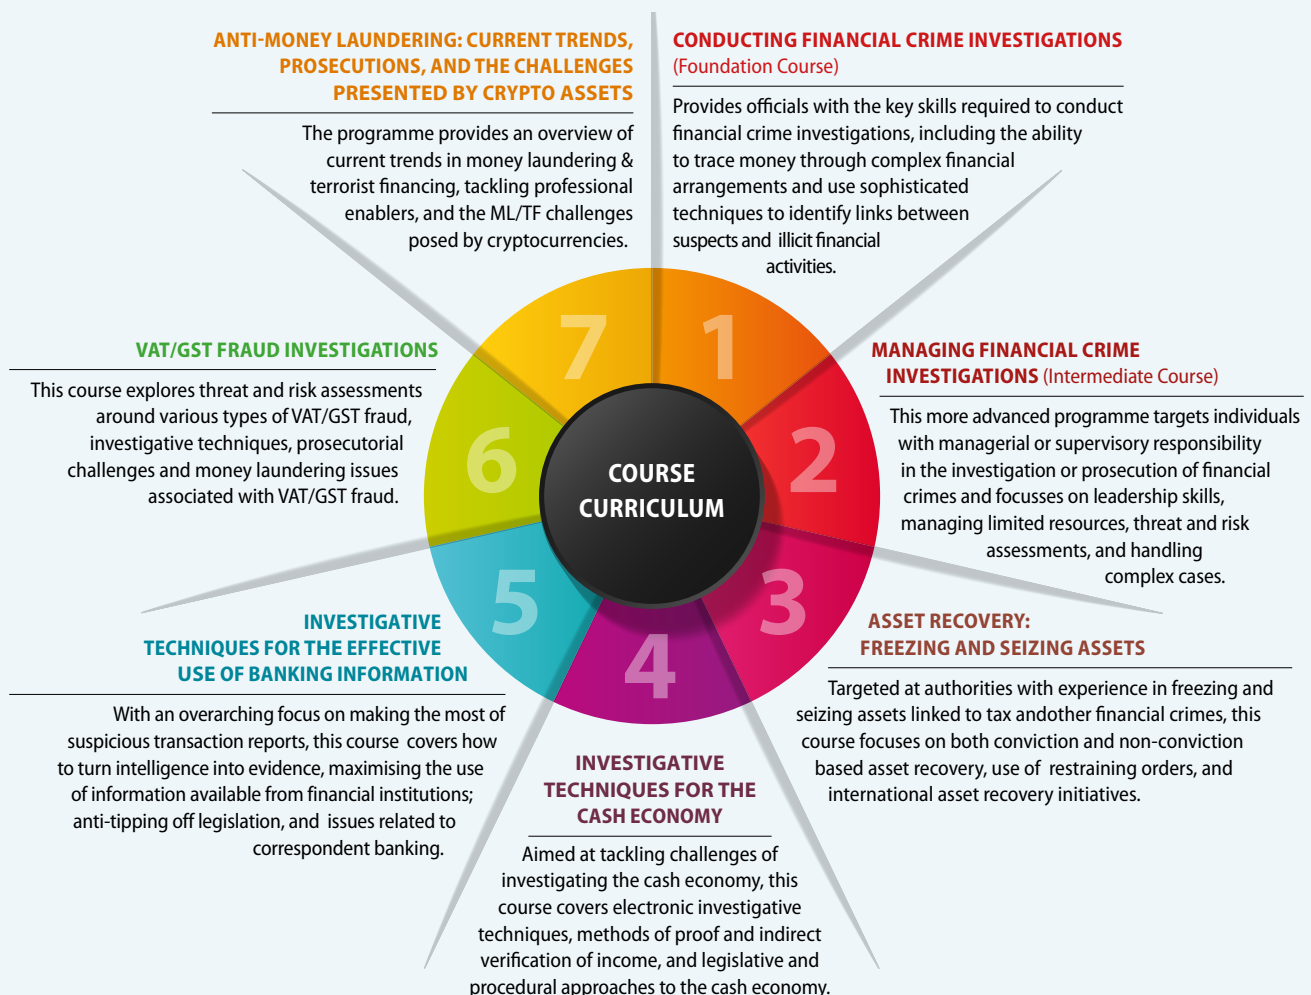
COURSE CURRICULUM

1

CONDUCTING FINANCIAL CRIME INVESTIGATIONS (Foundation Course)

Provides officials with the key skills required to conduct financial crime investigations, including the ability to trace money through complex financial arrangements and use sophisticated techniques to identify links between suspects and illicit financial activities.

2

MANAGING FINANCIAL CRIME INVESTIGATIONS (Intermediate Course)

This more advanced programme targets individuals with managerial or supervisory responsibility in the investigation or prosecution of financial crimes and focusses on leadership skills, managing limited resources, threat and risk assessments, and handling complex cases.

3

ASSET RECOVERY: FREEZING AND SEIZING ASSETS

Targeted at authorities with experience in freezing and seizing assets linked to tax andother financial crimes, this course focuses on both conviction and non-conviction based asset recovery, use of restraining orders, and international asset recovery initiatives.

4

INVESTIGATIVE TECHNIQUES FOR THE CASH ECONOMY

Aimed at tackling challenges of investigating the cash economy, this course covers electronic investigative techniques, methods of proof and indirect verification of income, and legislative and procedural approaches to the cash economy.

5

INVESTIGATIVE TECHNIQUES FOR THE EFFECTIVE USE OF BANKING INFORMATION

With an overarching focus on making the most of suspicious transaction reports, this course covers how to turn intelligence into evidence, maximising the use of information available from financial institutions; anti-tipping off legislation, and issues related to correspondent banking.

6

VAT/GST FRAUD INVESTIGATIONS

This course explores threat and risk assessments around various types of VAT/GST fraud, investigative techniques, prosecutorial challenges and money laundering issues associated with VAT/GST fraud.

7

ANTI-MONEY LAUNDERING: CURRENT TRENDS, PROSECUTIONS, AND THE CHALLENGES PRESENTED BY CRYPTO ASSETS

The programme provides an overview of current trends in money laundering & terrorist financing, tackling professional enablers, and the ML/TF challenges posed by cryptocurrencies.